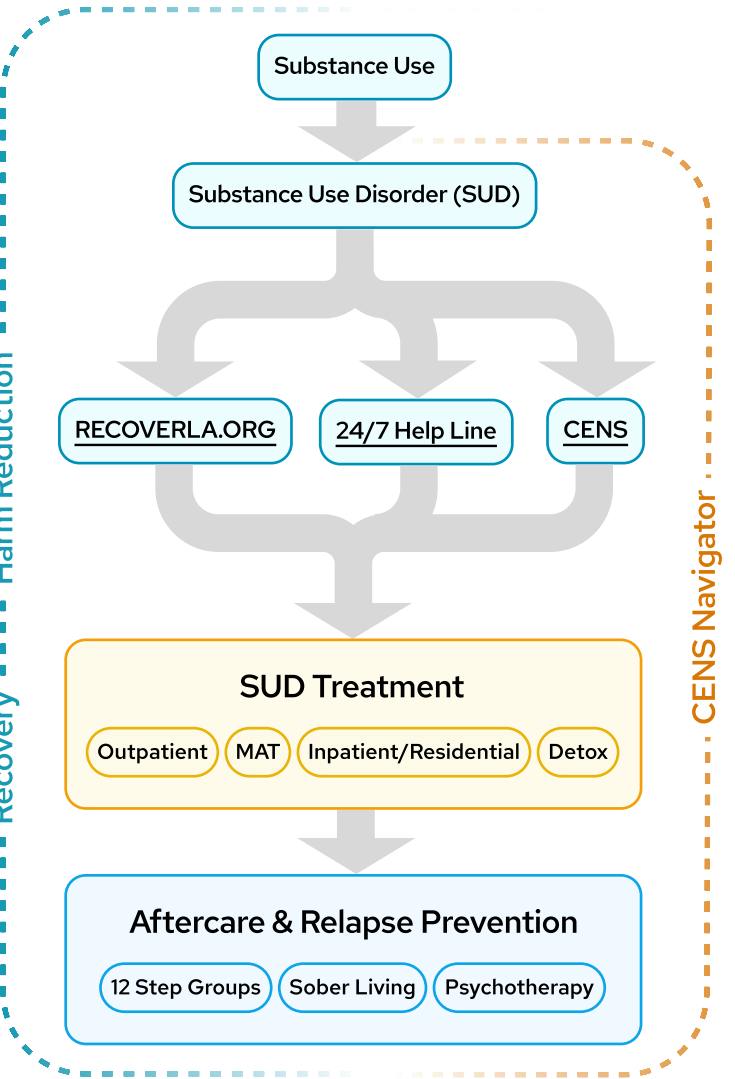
Recovery

Harm Reduction

Substance Use

Substance Use Disorder (SUD)

RECOVERLA.ORG

24/7 Help Line

CENS

CENS Navigator

SUD Treatment

Outpatient

MAT

Inpatient/Residential

Detox

Aftercare & Relapse Prevention

12 Step Groups

Sober Living

Psychotherapy